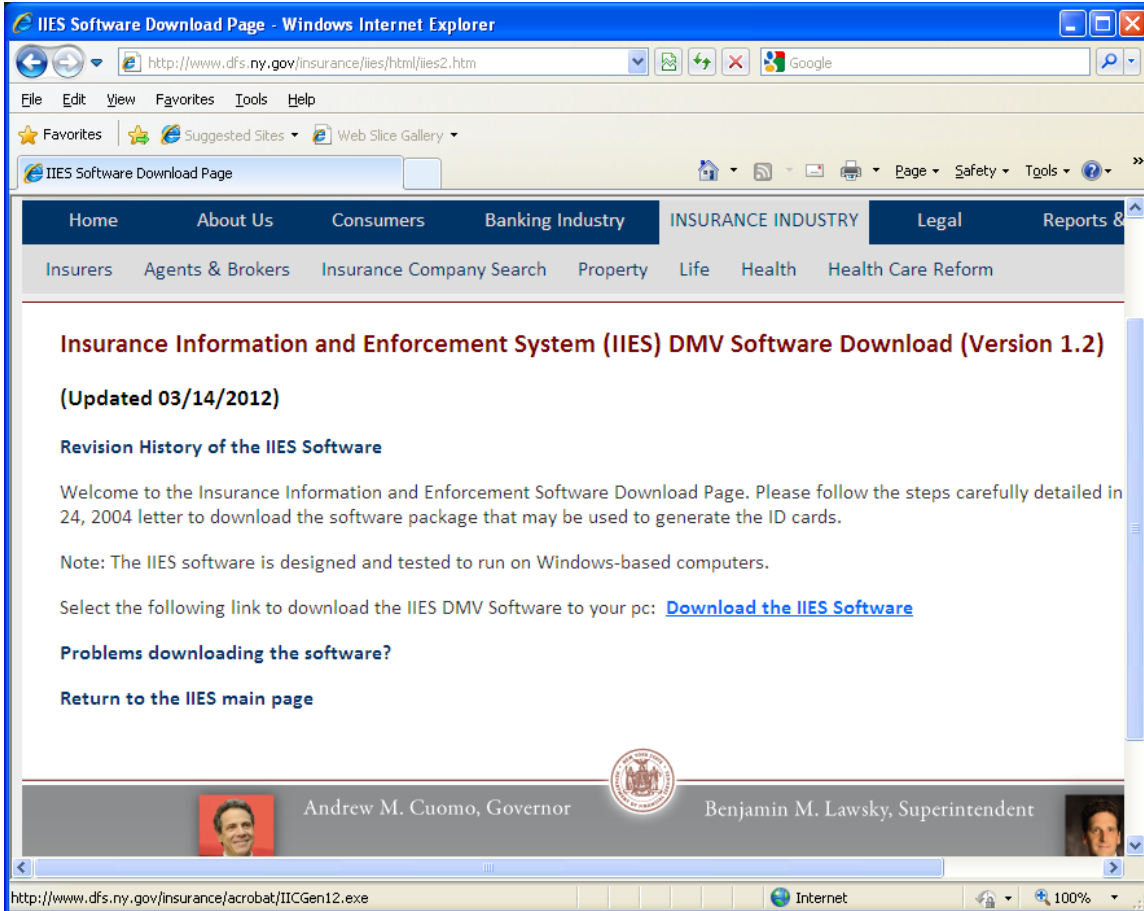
IIES Software Download Page - Windows Internet Explorer

http://www.dfs.ny.gov/insurance/iies/html/iies2.htm

Google

File Edit View Favorites Tools Help

Favorites Suggested Sites Web Slice Gallery

IIES Software Download Page

Page Safety Tools

Home About Us Consumers Banking Industry INSURANCE INDUSTRY Legal Reports &

Insurers Agents & Brokers Insurance Company Search Property Life Health Health Care Reform

Insurance Information and Enforcement System (IIES) DMV Software Download (Version 1.2)

(Updated 03/14/2012)

Revision History of the IIES Software

Welcome to the Insurance Information and Enforcement Software Download Page. Please follow the steps carefully detailed in 24, 2004 letter to download the software package that may be used to generate the ID cards.

Note: The IIES software is designed and tested to run on Windows-based computers.

Select the following link to download the IIES DMV Software to your pc: Download the IIES Software

Problems downloading the software?

Return to the IIES main page

Andrew M. Cuomo, Governor

Benjamin M. Lawsky, Superintendent

http://www.dfs.ny.gov/insurance/acrobat/IICGen12.exe

Internet

100%